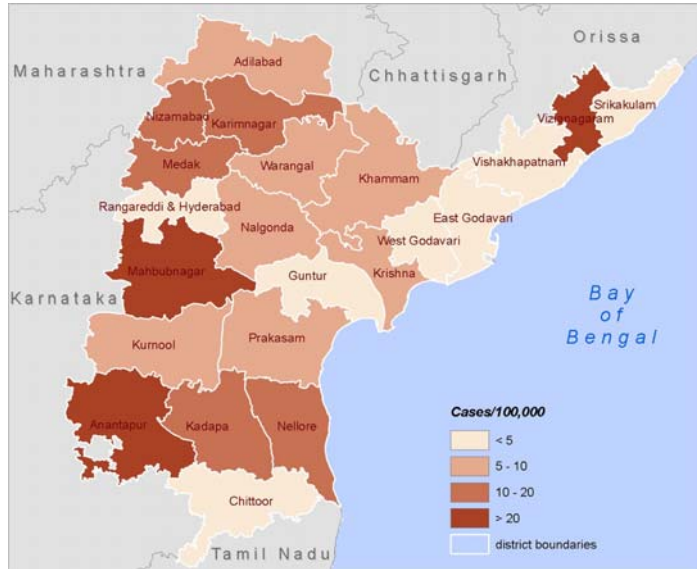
Orissa
Maharashtra
Chhattisgarh
Adilabad
Nizamabad
Karimnagar
Srikakulam
Vizianagaram
Medak
Warangal
Khammam
Vishakhapatnam
Rangareddi & Hyderabad
Nalgonda
East Godavari
West Godavari
Mahbubnagar
Guntur
Krishna
Karnataka
Bay of Bengal
Kurnool
Prakasam
Anantapur
Kadapa
Nellore
Cases/100,000
< 5
5 - 10
10 - 20
> 20
district boundaries
Chittoor
Tamil Nadu